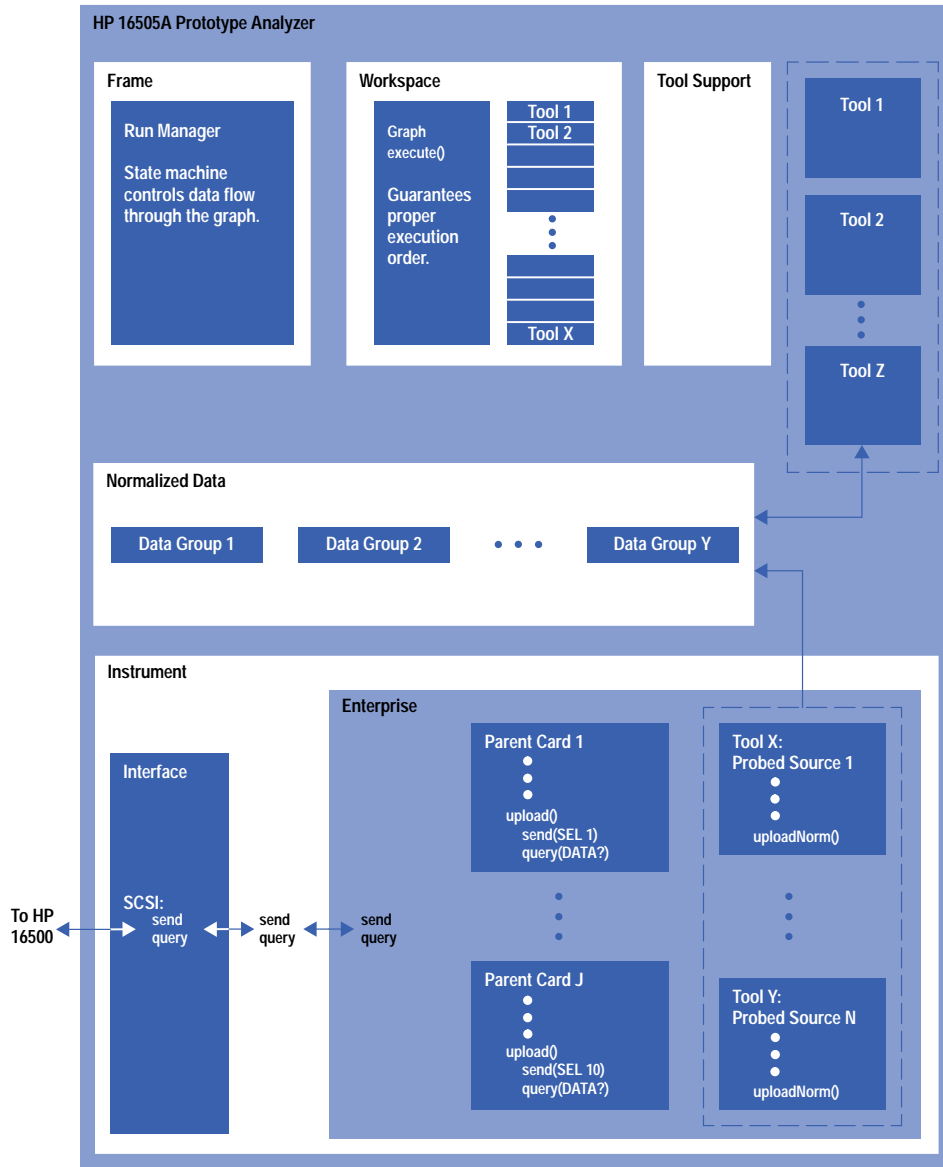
HP 16505A Prototype Analyzer

Frame

Run Manager

State machine controls data flow through the graph.

Workspace

Graph
execute()

Guarantees proper execution order.

Tool 1
Tool 2
Tool X

Tool Support

Tool 1

Tool 2

Tool Z

Normalized Data

Data Group 1

Data Group 2

Data Group Y

Instrument

Enterprise

Interface

SCSI:
send
query

To HP 16500

send
query

send
query

Parent Card 1
upload()
send(SEL 1)
query(DATA?)

Parent Card J
upload()
send(SEL 10)
query(DATA?)

Tool X:
Probed Source 1
uploadNorm()

Tool Y:
Probed Source N
uploadNorm()